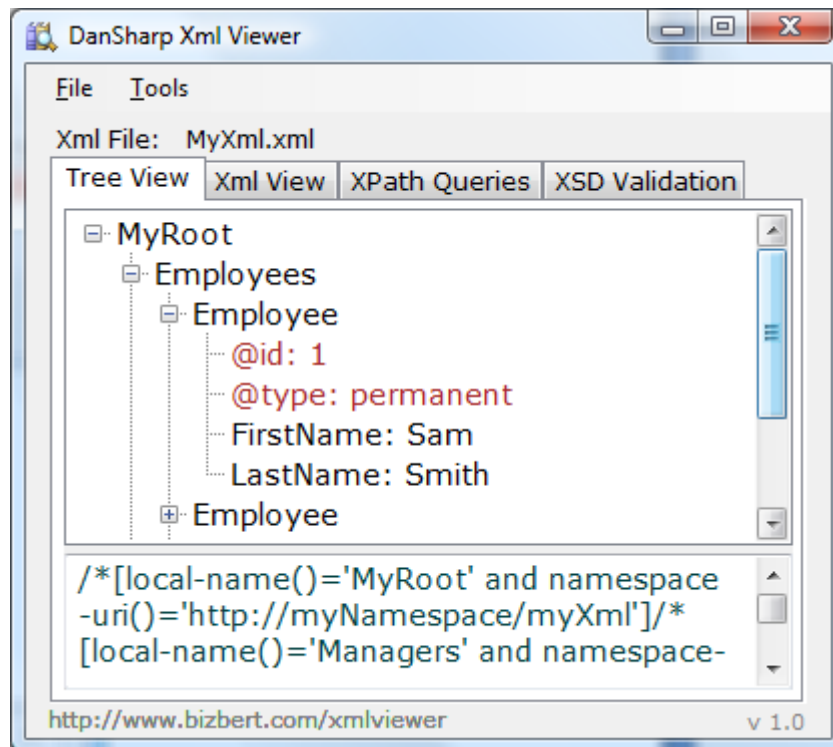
DanSharp Xml Viewer

File Tools

Xml File: MyXml.xml

Tree View | Xml View | XPath Queries | XSD Validation

MyRoot
Employees
Employee
@id: 1
@type: permanent
FirstName: Sam
LastName: Smith
Employee

/*[local-name()='MyRoot' and namespace-uri()='http://myNamespace/myXml']/*[local-name()='Managers' and namespace-

http://www.bizbert.com/xmlviewer

v 1.0